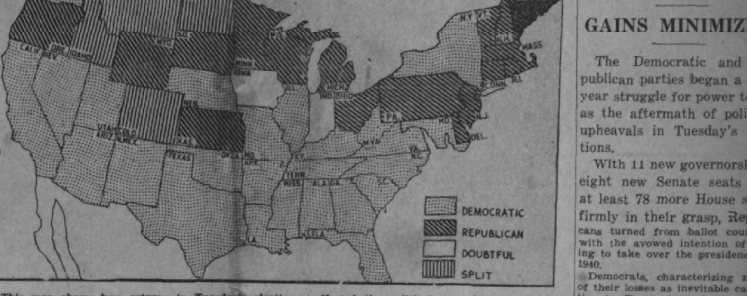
CALIF. NEV. ORE. IDAHO WYO. MINN. WIS. MICH. IND. OHIO PA. N.Y. MASS. CONN. R.I. N.J. DEL. MD. W.VA. VA. N.C. S.C. GA. ALA. MISS. TENN. KY. ARK. LA. FLA. TEXAS OKLA. KAN. COLO. ARIZ. N.MEX. UTAH ME. VT. N.H.

DEMOCRATIC
REPUBLICAN
DOUBTFUL
SPLIT

This map shows how returns in Tuesday's election affected the political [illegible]

GAINS MINIMIZ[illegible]

The Democratic and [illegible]publican parties began a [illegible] year struggle for power t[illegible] as the aftermath of poli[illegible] upheavals in Tuesday's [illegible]tions.

With 11 new governors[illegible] eight new Senate seats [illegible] at least 78 more House s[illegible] firmly in their grasp, Re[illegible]cans turned from ballot cou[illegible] with the avowed intention of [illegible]ing to take over the presiden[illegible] 1940.

Democrats, characterizing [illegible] of their losses as inevitable ca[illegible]